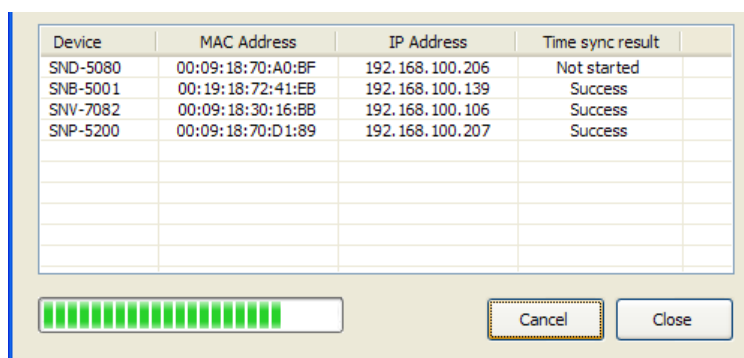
| Device | MAC Address | IP Address | Time sync result |
|---|---|---|---|
| SND-5080 | 00:09:18:70:A0:BF | 192.168.100.206 | Not started |
| SNB-5001 | 00:19:18:72:41:EB | 192.168.100.139 | Success |
| SNV-7082 | 00:09:18:30:16:BB | 192.168.100.106 | Success |
| SNP-5200 | 00:09:18:70:D1:89 | 192.168.100.207 | Success |

Cancel

Close